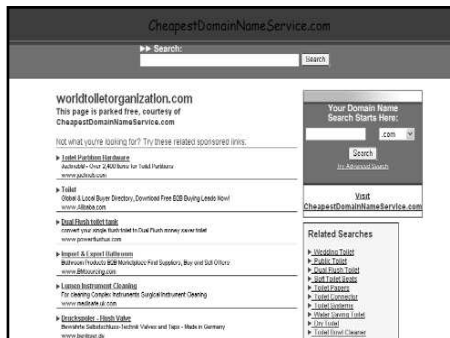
CheapestDomainNameService.com

▶▶ Search:

Search

worldtoiletorganization.com
This page is parked free, courtesy of CheapestDomainNameService.com

Not what you're looking for? Try these related sponsored links.

▶ Toilet Partition Hardware
Automobile - Over 2,000 Items for Toilet Partitions
www.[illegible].com

▶ Toilet
Global & Local Buyer Directory, Download Free B2B Buying Leads Now!
www.Alibaba.com

▶ Dual Flush toilet tank
convert your single flush toilet to Dual Flush money saver toilet
www.powerflushus.com

▶ Import & Export Bathroom
Bathroom Products B2B Marketplace Find Suppliers, Buy and Sell Offers
www.BNsourcing.com

▶ Lumen Instrument Cleaning
For cleaning Complex Instruments Surgical Instrument Cleaning
www.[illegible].com

▶ Druckspüler - Flush Valve
Bewährte Selbstschluss-Technik Valves and Taps - Made in Germany
www.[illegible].de

Your Domain Name Search Starts Here:

.com

Search

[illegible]

Visit
CheapestDomainNameService.com

Related Searches

▶ Wedding Toilet
▶ Public Toilet
▶ Dual Flush Toilet
▶ Soft Toilet Seats
▶ Toilet Papers
▶ Toilet Connector
▶ Toilet Systems
▶ Water Saving Toilet
▶ Dry Toilet
▶ Toilet Bowl Cleaner